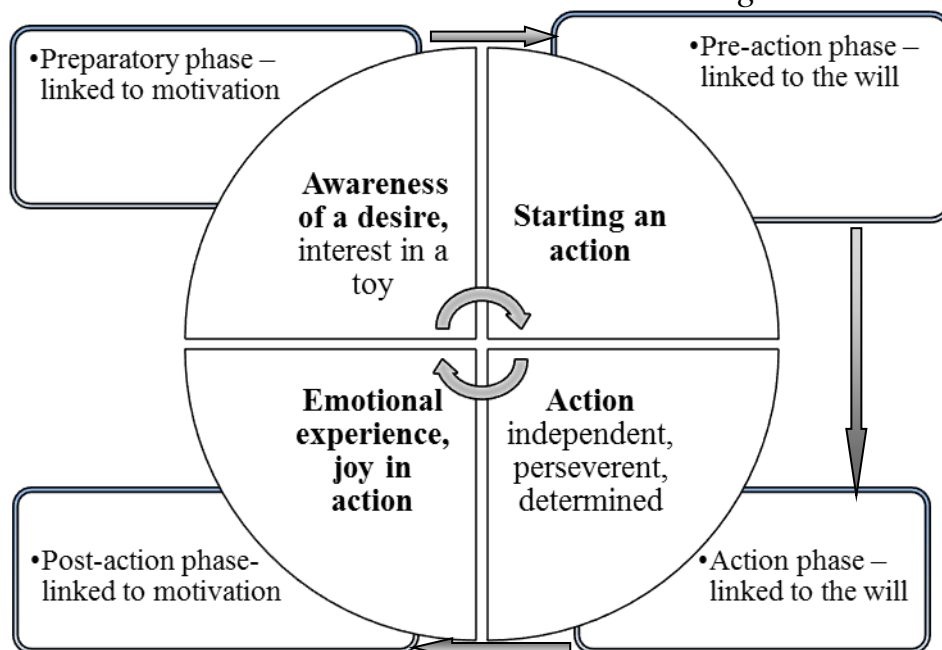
•Preparatory phase – linked to motivation

•Pre-action phase – linked to the will

**Awareness of a desire,** interest in a toy

**Starting an action**

**Emotional experience, joy in action**

**Action** independent, perseverent, determined

•Post-action phase- linked to motivation

•Action phase – linked to the will